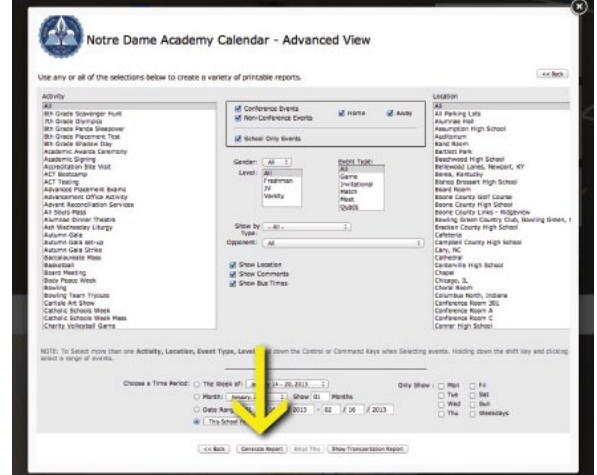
Notre Dame Academy Calendar - Advanced View

Use any or all of the selections below to create a variety of printable reports.

<< Back

Activity
All
8th Grade Scavenger Hunt
7th Grade Olympics
8th Grade Panda Sleepover
8th Grade Placement Test
8th Grade Shadow Day
Academic Awards Ceremony
Academic Signing
Accreditation Site Visit
ACT Bootcamp
ACT Testing
Advance Placement Exams
Advancement Office Activity
Advent Reconciliation Services
All Souls Mass
Alumnae Dinner Theatre
Ash Wednesday Liturgy
Autumn Gala
Autumn Gala set-up
Autumn Gala Strike
Baccalaureate Mass
Basketball
Board Meeting
Body Posse Week
Bowling
Bowling Team Tryouts
Carlisle Art Show
Catholic Schools Week
Catholic Schools Week Mass
Charity Volleyball Game

Conference Events
Non-Conference Events
Home
Away
School Only Events

Gender: All
Level: All
Freshman
JV
Varsity

Event Type:
All
Game
Invitational
Match
Meet
Quads

Show by Type: -- All --
Opponent: All

Show Location
Show Comments
Show Bus Times

Location
All
All Parking Lots
Alumnae Hall
Assumption High School
Auditorium
Band Room
Bartlett Park
Beechwood High School
Bellewood Lanes, Newport, KY
Berea, Kentucky
Bishop Brossart High School
Board Room
Boone County Golf Course
Boone County High School
Boone County Links - Ridgeview
Bowling Green Country Club, Bowling Green, I
Bracken County High School
Cafeteria
Campbell County High School
Cary, NC
Cathedral
Centerville High School
Chapel
Chicago, IL
Choral Room
Columbus North, Indiana
Conference Room 201
Conference Room B
Conference Room C
Conner High School

NOTE: To Select more than one Activity, Location, Event Type, Level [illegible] down the Control or Command Keys when Selecting events. Holding down the shift key and clicking select a range of events.

Choose a Time Period: The Week of: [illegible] 14 - 20, 2013
Month: January 2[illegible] Show 01 Months
Date Range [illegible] 2013 - 02 / 16 / 2013
This School Year

Only Show: Mon Fri
Tue Sat
Wed Sun
Thu Weekdays

<< Back | Generate Report | Email This | Show Transportation Report